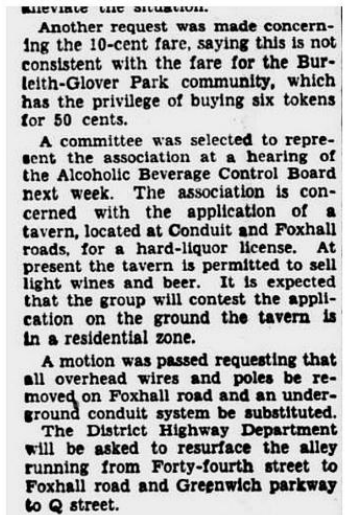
alleviate the situation.

Another request was made concerning the 10-cent fare, saying this is not consistent with the fare for the Burleith-Glover Park community, which has the privilege of buying six tokens for 50 cents.

A committee was selected to represent the association at a hearing of the Alcoholic Beverage Control Board next week. The association is concerned with the application of a tavern, located at Conduit and Foxhall roads, for a hard-liquor license. At present the tavern is permitted to sell light wines and beer. It is expected that the group will contest the application on the ground the tavern is in a residential zone.

A motion was passed requesting that all overhead wires and poles be removed on Foxhall road and an underground conduit system be substituted.

The District Highway Department will be asked to resurface the alley running from Forty-fourth street to Foxhall road and Greenwich parkway to Q street.